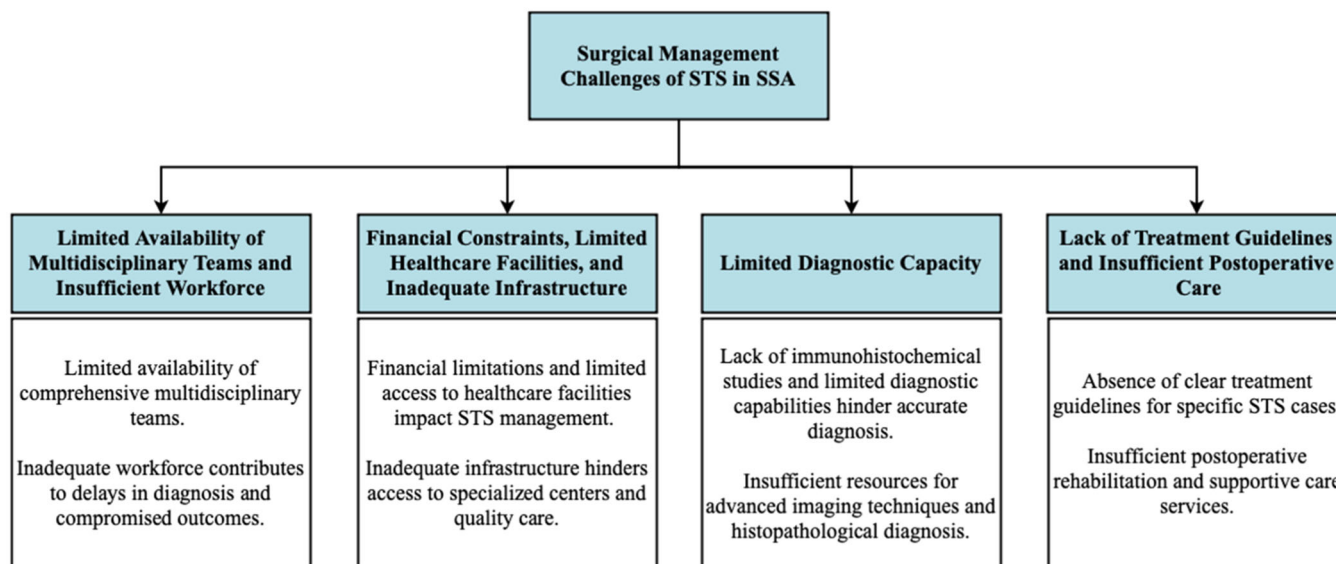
Surgical Management Challenges of STS in SSA

Limited Availability of Multidisciplinary Teams and Insufficient Workforce

Limited availability of comprehensive multidisciplinary teams.

Inadequate workforce contributes to delays in diagnosis and compromised outcomes.

Financial Constraints, Limited Healthcare Facilities, and Inadequate Infrastructure

Financial limitations and limited access to healthcare facilities impact STS management.

Inadequate infrastructure hinders access to specialized centers and quality care.

Limited Diagnostic Capacity

Lack of immunohistochemical studies and limited diagnostic capabilities hinder accurate diagnosis.

Insufficient resources for advanced imaging techniques and histopathological diagnosis.

Lack of Treatment Guidelines and Insufficient Postoperative Care

Absence of clear treatment guidelines for specific STS cases

Insufficient postoperative rehabilitation and supportive care services.